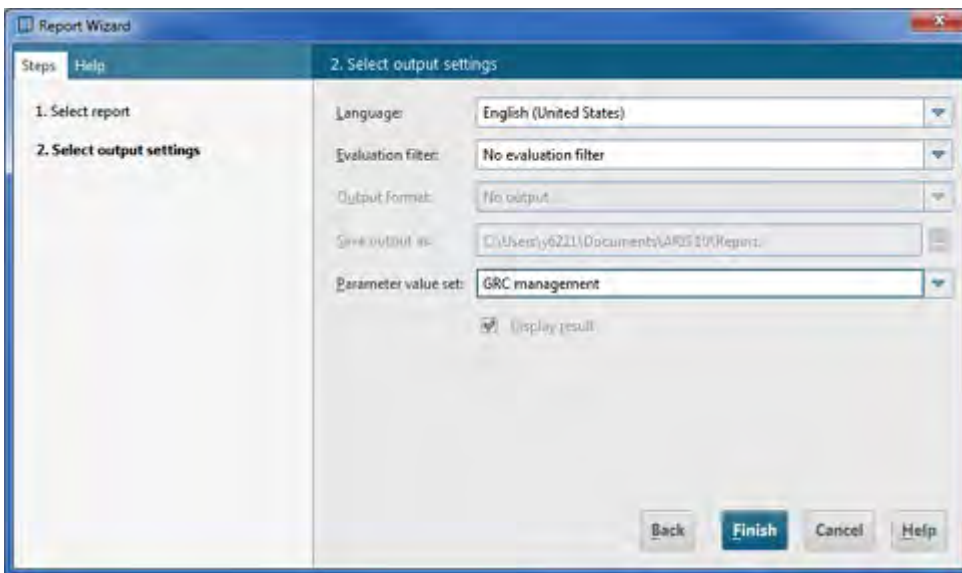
Report Wizard

Steps Help

1. Select report

2. Select output settings

2. Select output settings

Language: English (United States)

Evaluation filter: No evaluation filter

Output format: No output

Save output as: C:\Users\y6221\Documents\ARIS10\Reports

Parameter value set: GRC management

Display result

Back Finish Cancel Help